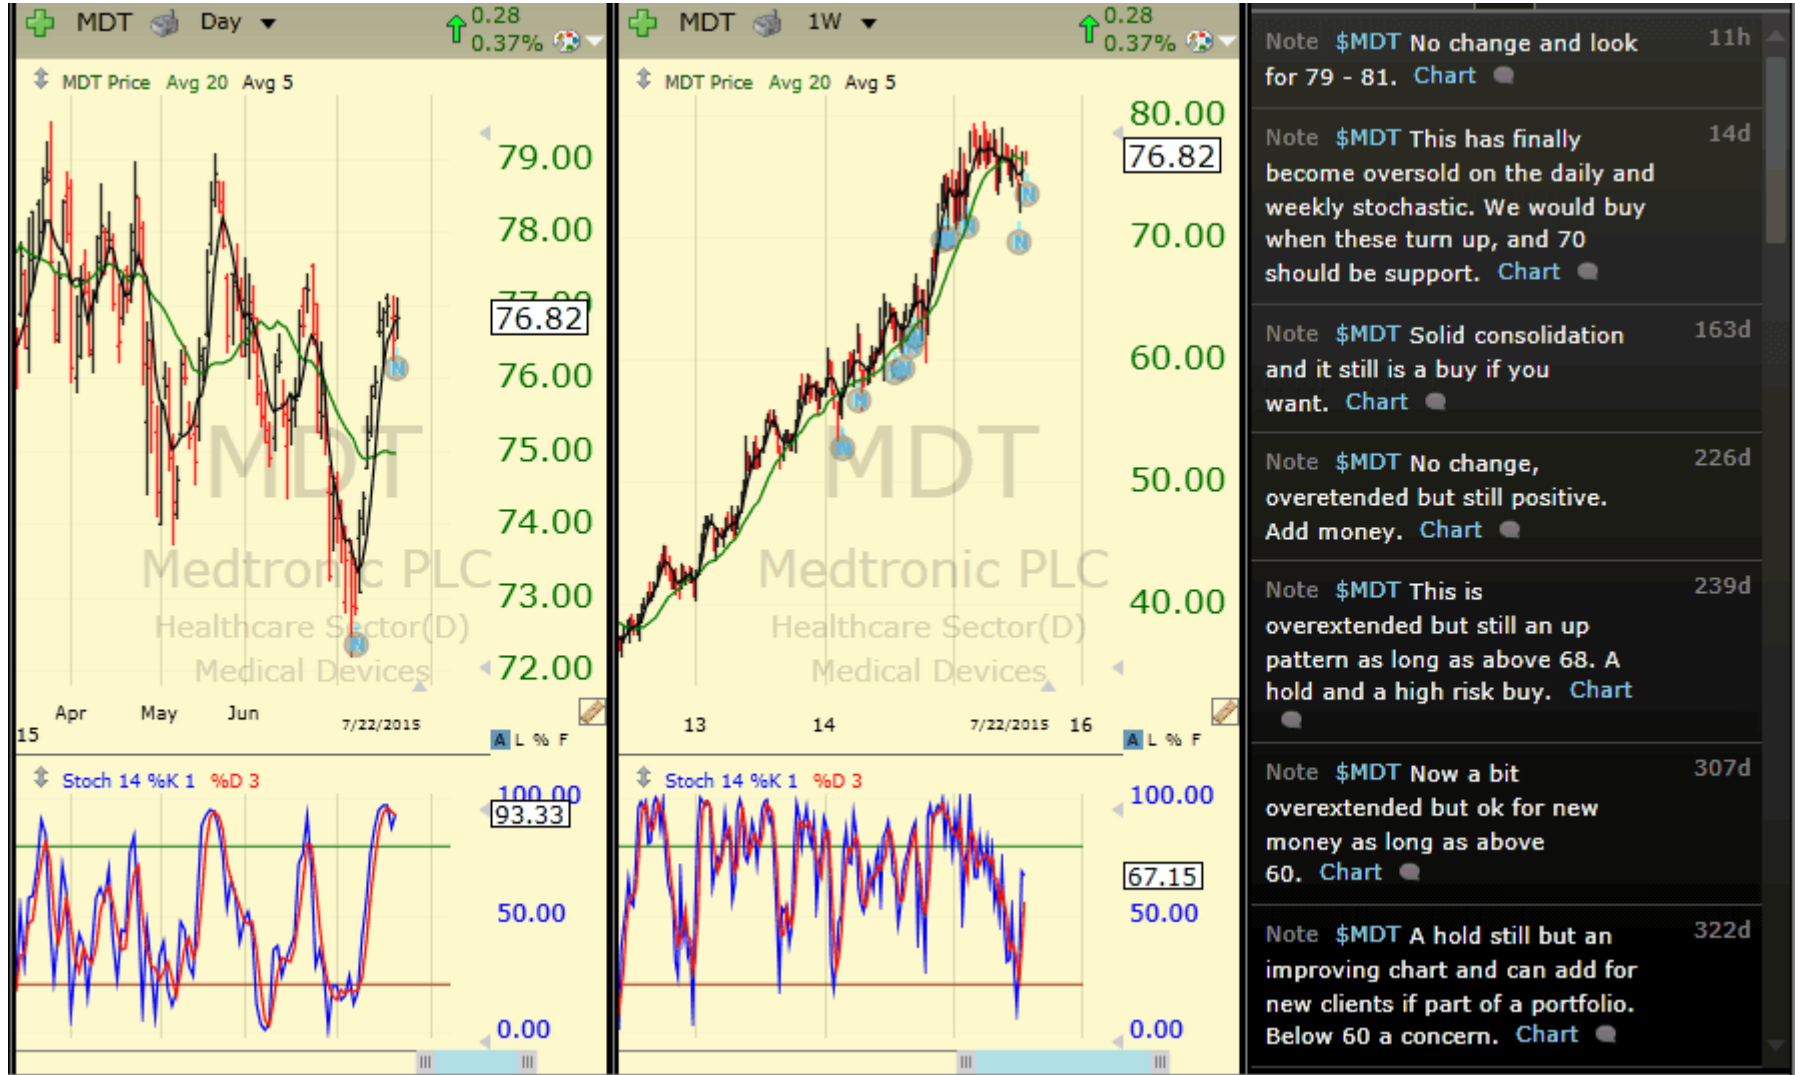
MDT Day 0.28 0.37%

MDT Price Avg 20 Avg 5

79.00
78.00
76.82
76.00
75.00
74.00
73.00
72.00

MDT
Medtronic PLC
Healthcare Sector(D)
Medical Devices

15 Apr May Jun 7/22/2015

A L % F

Stoch 14 %K 1 %D 3

93.33
50.00
0.00

MDT 1W 0.28 0.37%

MDT Price Avg 20 Avg 5

80.00
76.82
70.00
60.00
50.00
40.00

MDT
Medtronic PLC
Healthcare Sector(D)
Medical Devices

13 14 7/22/2015 16

A L % F

Stoch 14 %K 1 %D 3

100.00
67.15
50.00
0.00

Note $MDT No change and look for 79 - 81. Chart 11h

Note $MDT This has finally become oversold on the daily and weekly stochastic. We would buy when these turn up, and 70 should be support. Chart 14d

Note $MDT Solid consolidation and it still is a buy if you want. Chart 163d

Note $MDT No change, overetended but still positive. Add money. Chart 226d

Note $MDT This is overextended but still an up pattern as long as above 68. A hold and a high risk buy. Chart 239d

Note $MDT Now a bit overextended but ok for new money as long as above 60. Chart 307d

Note $MDT A hold still but an improving chart and can add for new clients if part of a portfolio. Below 60 a concern. Chart 322d